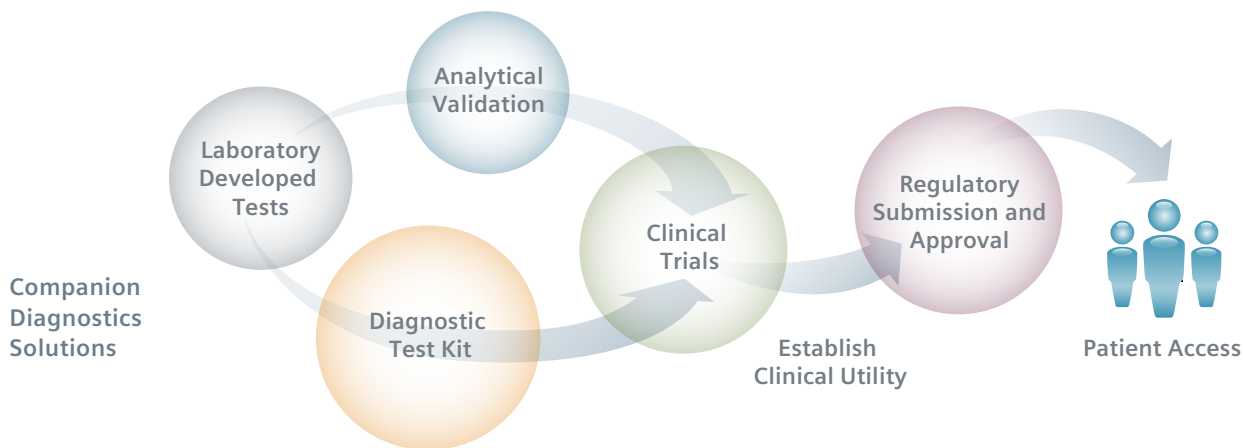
Companion Diagnostics Solutions

Laboratory Developed Tests

Analytical Validation

Diagnostic Test Kit

Clinical Trials

Establish Clinical Utility

Regulatory Submission and Approval

Patient Access